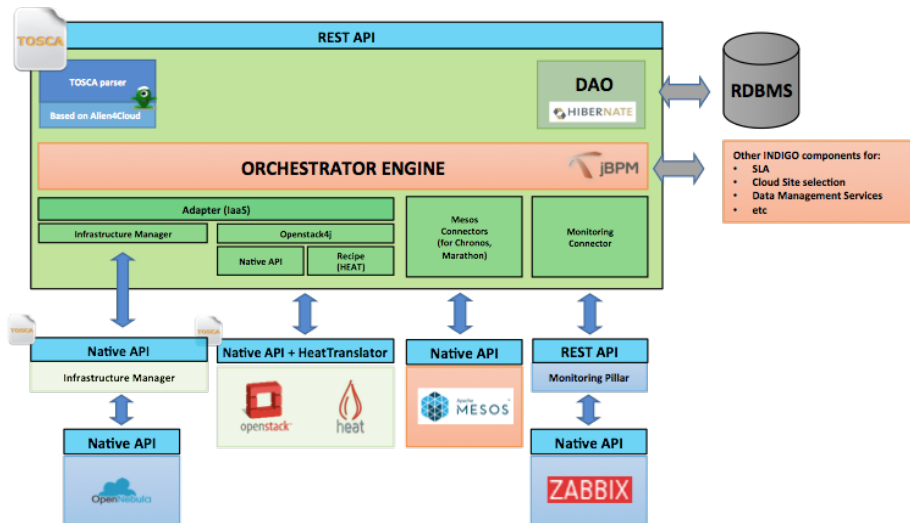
TOSCA

REST API

TOSCA parser

Based on Alien4Cloud

DAO

HIBERNATE

RDBMS

ORCHESTRATOR ENGINE

jBPM

Other INDIGO components for:
- SLA
- Cloud Site selection
- Data Management Services
- etc

Adapter (IaaS)

Infrastructure Manager

Openstack4j

Native API

Recipe (HEAT)

Mesos Connectors (for Chronos, Marathon)

Monitoring Connector

TOSCA

Native API

Infrastructure Manager

TOSCA

Native API + HeatTranslator

openstack

heat

Native API

Apache MESOS

REST API

Monitoring Pillar

Native API

OpenNebula

Native API

ZABBIX